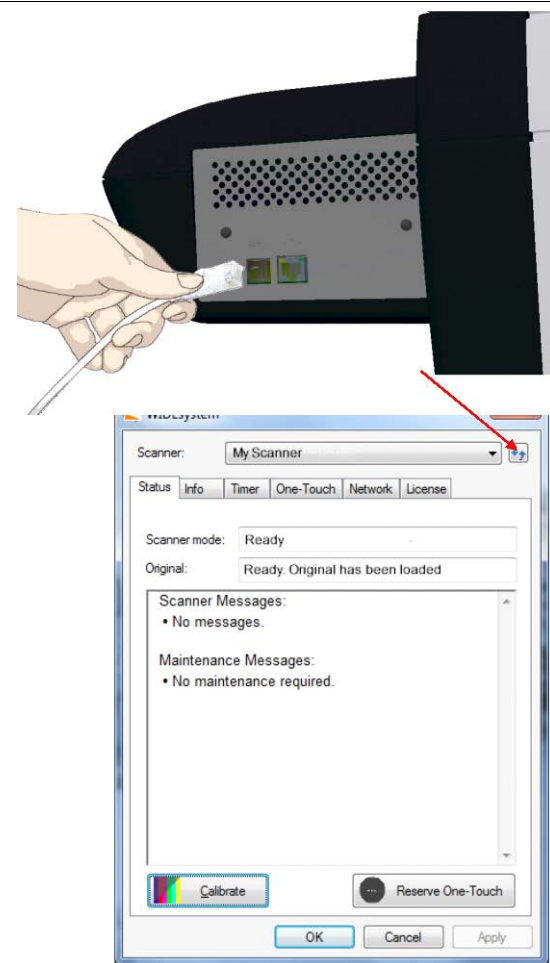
WIDEsystem

Scanner: My Scanner

Status | Info | Timer | One-Touch | Network | License

Scanner mode: Ready

Original: Ready. Original has been loaded

Scanner Messages:
• No messages.

Maintenance Messages:
• No maintenance required.

Calibrate

Reserve One-Touch

OK | Cancel | Apply